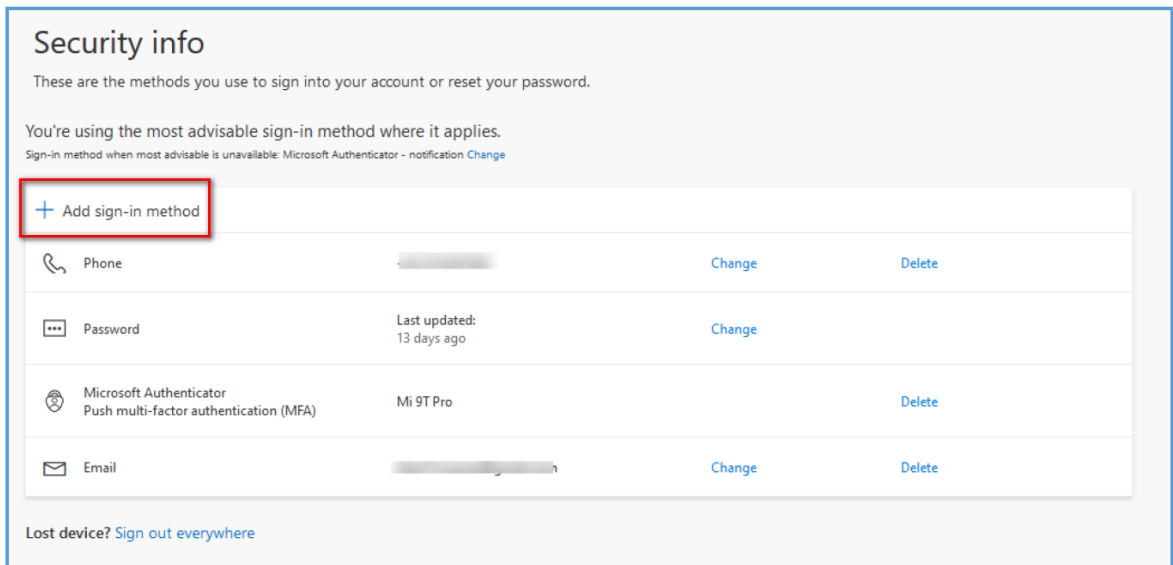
Security info

These are the methods you use to sign into your account or reset your password.

You're using the most advisable sign-in method where it applies.
Sign-in method when most advisable is unavailable: Microsoft Authenticator - notification Change

+ Add sign-in method

| | | | |
|---|---|---|---|
| Phone | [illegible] | Change | Delete |
| Password | Last updated: 13 days ago | Change | |
| Microsoft Authenticator Push multi-factor authentication (MFA) | Mi 9T Pro | | Delete |
| Email | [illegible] | Change | Delete |

Lost device? Sign out everywhere